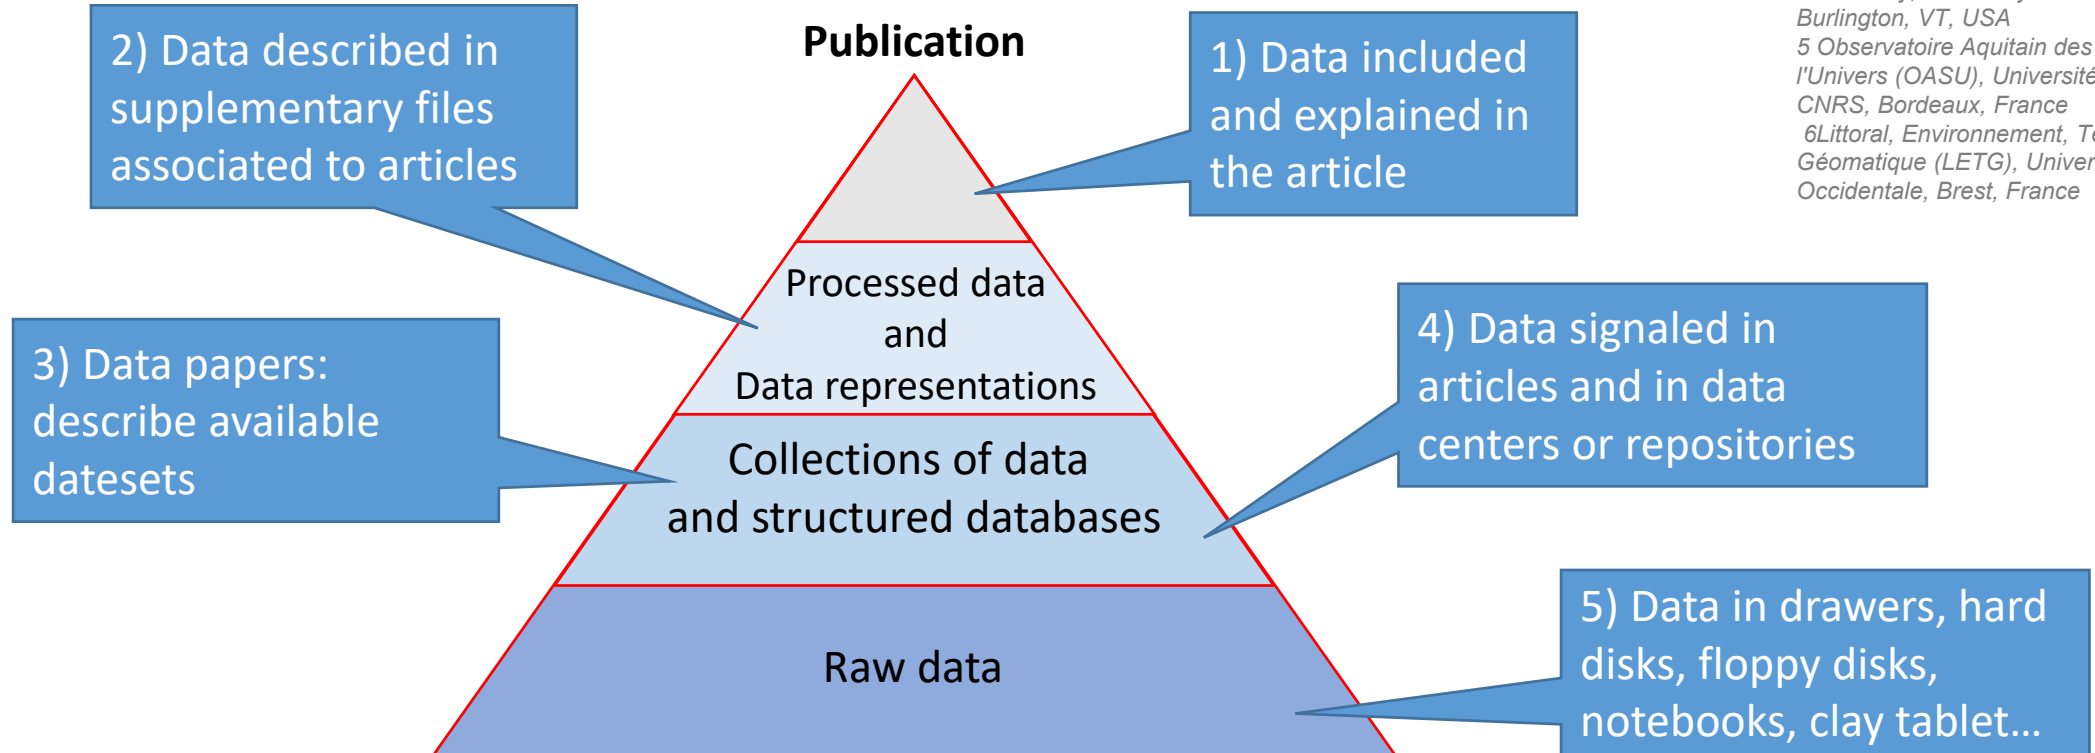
Burlington, VT, USA
5 Observatoire Aquitain des
l'Univers (OASU), Universit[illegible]
CNRS, Bordeaux, France
6Littoral, Environnement, T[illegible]
Géomatique (LETG), Univer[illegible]
Occidentale, Brest, France

Publication

2) Data described in supplementary files associated to articles

1) Data included and explained in the article

Processed data and Data representations

3) Data papers: describe available datesets

Collections of data and structured databases

4) Data signaled in articles and in data centers or repositories

Raw data

5) Data in drawers, hard disks, floppy disks, notebooks, clay tablet…